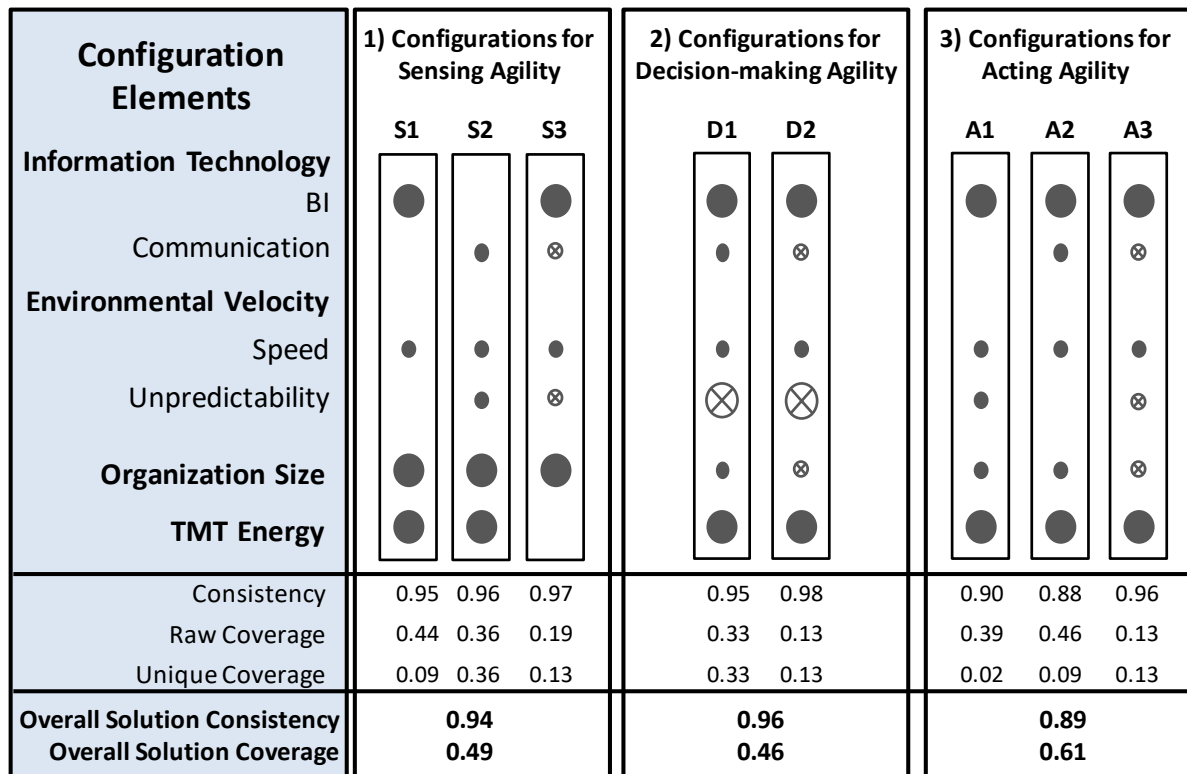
| Configuration Elements | 1) Configurations for Sensing Agility | | | 2) Configurations for Decision-making Agility | | 3) Configurations for Acting Agility | | |
|---|---|---|---|---|---|---|---|---|
| | S1 | S2 | S3 | D1 | D2 | A1 | A2 | A3 |
| **Information Technology** | | | | | | | | |
| BI | ● | | ● | ● | ● | ● | ● | ● |
| Communication | | • | ⊗ | • | ⊗ | | • | ⊗ |
| **Environmental Velocity** | | | | | | | | |
| Speed | • | • | • | • | • | • | • | • |
| Unpredictability | | • | ⊗ | ⊗ | ⊗ | • | | ⊗ |
| **Organization Size** | ● | ● | ● | • | ⊗ | • | • | ⊗ |
| **TMT Energy** | ● | ● | | ● | ● | ● | ● | ● |
| Consistency | 0.95 | 0.96 | 0.97 | 0.95 | 0.98 | 0.90 | 0.88 | 0.96 |
| Raw Coverage | 0.44 | 0.36 | 0.19 | 0.33 | 0.13 | 0.39 | 0.46 | 0.13 |
| Unique Coverage | 0.09 | 0.36 | 0.13 | 0.33 | 0.13 | 0.02 | 0.09 | 0.13 |
| **Overall Solution Consistency** | **0.94** | | | **0.96** | | **0.89** | | |
| **Overall Solution Coverage** | **0.49** | | | **0.46** | | **0.61** | | |